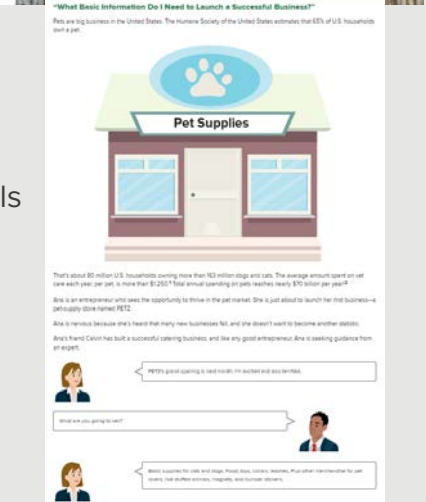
"What Basic Information Do I Need to Launch a Successful Business?"

Pets are big business in the United States. The Humane Society of the United States estimates that 65% of U.S. households own a pet.

Pet Supplies

That's about 80 million U.S. households owning more than 163 million dogs and cats. The average amount spent on vet care each year, per pet, is more than $1,250.ª Total annual spending on pets reaches nearly $70 billion per year.ᵇ

Ana is an entrepreneur who sees the opportunity to thrive in the pet market. She is just about to launch her first business—a pet-supply store named PETZ.

Ana is nervous because she's heard that many new businesses fail, and she doesn't want to become another statistic.

Ana's friend Calvin has built a successful catering business, and like any good entrepreneur, Ana is seeking guidance from an expert.

PETZ's grand opening is next month. I'm excited and also terrified.

What are you going to sell?

Basic supplies for cats and dogs. Food, toys, collars, leashes. Plus other merchandise for pet lovers, like stuffed animals, magnets, and bumper stickers.

ls